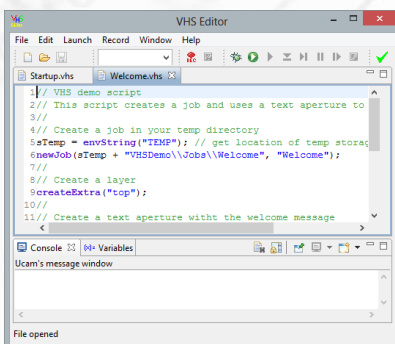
VHS Editor

File Edit Launch Record Window Help

Startup.vhs Welcome.vhs

1// VHS demo script
2// This script creates a job and uses a text aperture to
3//
4// Create a job in your temp directory
5sTemp = envString("TEMP"); // get location of temp storag
6newJob(sTemp + "VHSDemo\\Jobs\\Welcome", "Welcome");
7//
8// Create a layer
9createExtra("top");
10//
11// Create a text aperture witht the welcome message

Console Variables

Ucam's message window

File opened